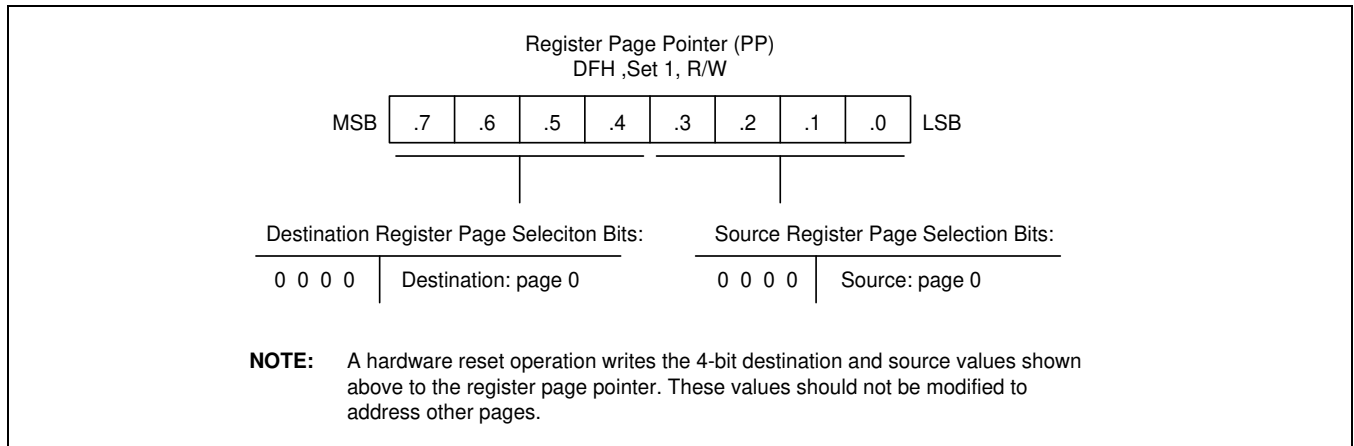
Register Page Pointer (PP)
DFH ,Set 1, R/W

MSB

| .7 | .6 | .5 | .4 | .3 | .2 | .1 | .0 |
|---|---|---|---|---|---|---|---|

LSB

Destination Register Page Seleciton Bits:

| 0 0 0 0 | Destination: page 0 |
|---|---|

Source Register Page Selection Bits:

| 0 0 0 0 | Source: page 0 |
|---|---|

**NOTE:** A hardware reset operation writes the 4-bit destination and source values shown above to the register page pointer. These values should not be modified to address other pages.